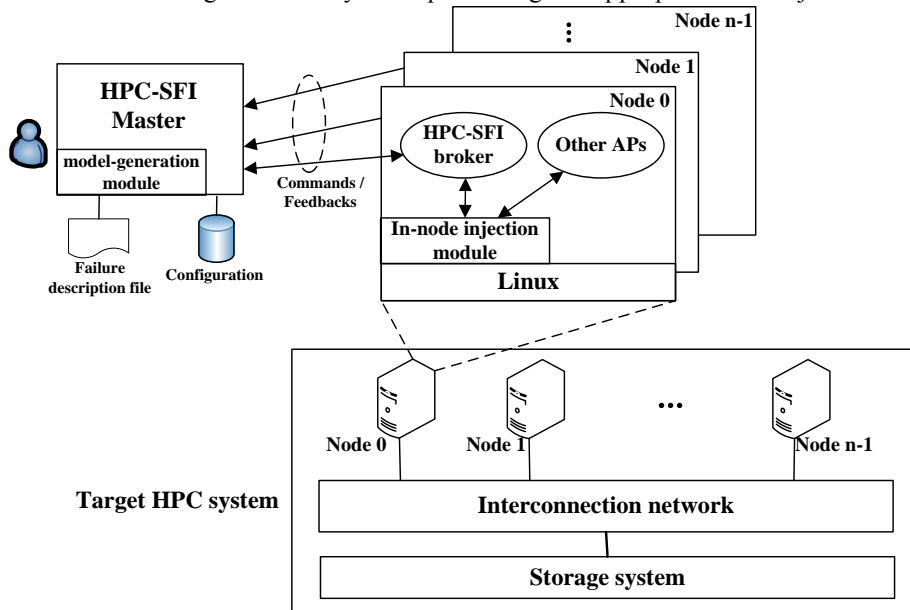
Node n-1

⋮

Node 1

Node 0

HPC-SFI Master

model-generation module

HPC-SFI broker

Other APs

Commands / Feedbacks

In-node injection module

Linux

Failure description file

Configuration

Node 0

Node 1

...

Node n-1

Target HPC system

Interconnection network

Storage system